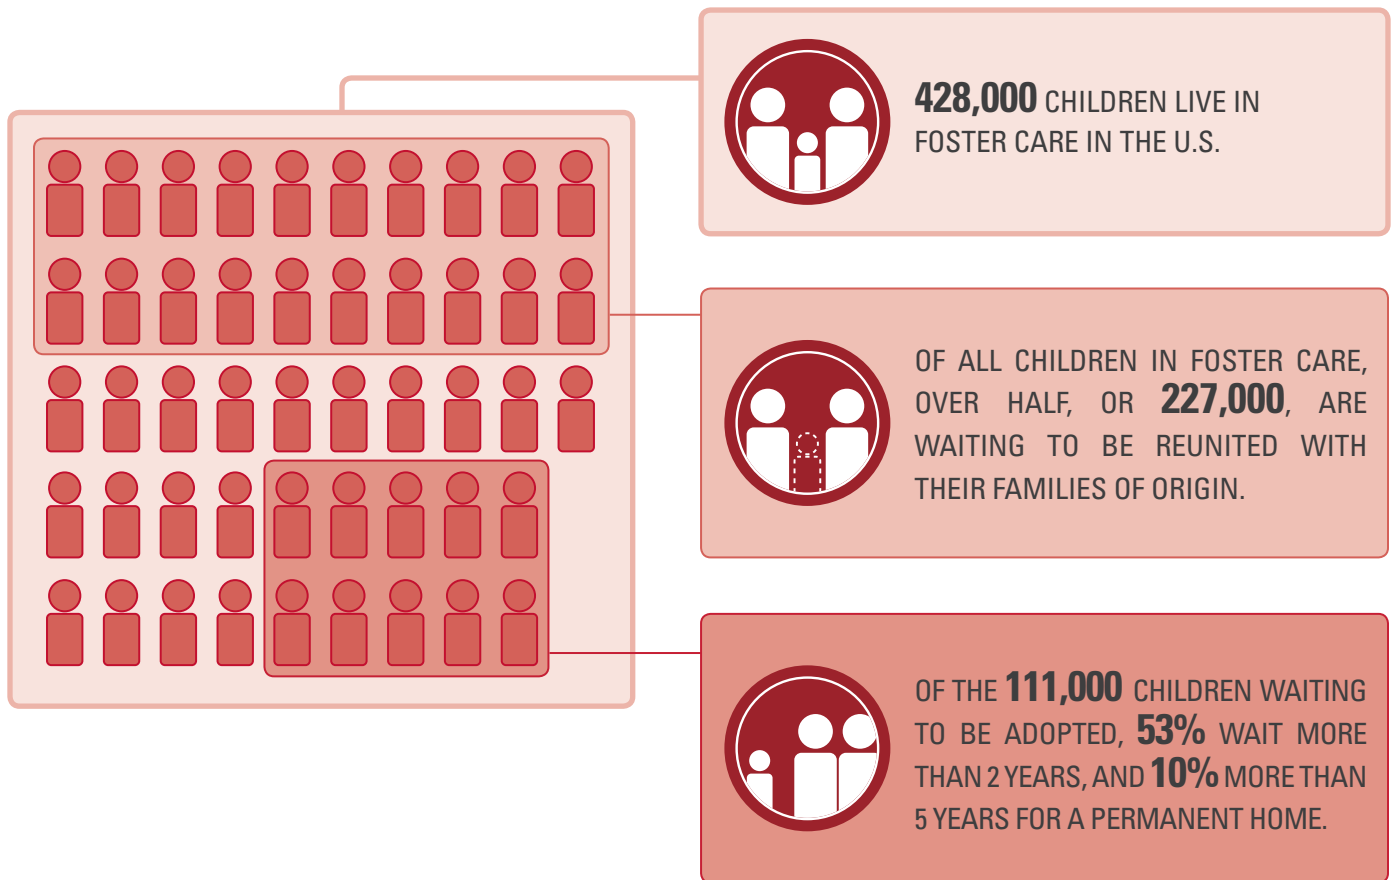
428,000 CHILDREN LIVE IN FOSTER CARE IN THE U.S.

OF ALL CHILDREN IN FOSTER CARE, OVER HALF, OR 227,000, ARE WAITING TO BE REUNITED WITH THEIR FAMILIES OF ORIGIN.

OF THE 111,000 CHILDREN WAITING TO BE ADOPTED, 53% WAIT MORE THAN 2 YEARS, AND 10% MORE THAN 5 YEARS FOR A PERMANENT HOME.